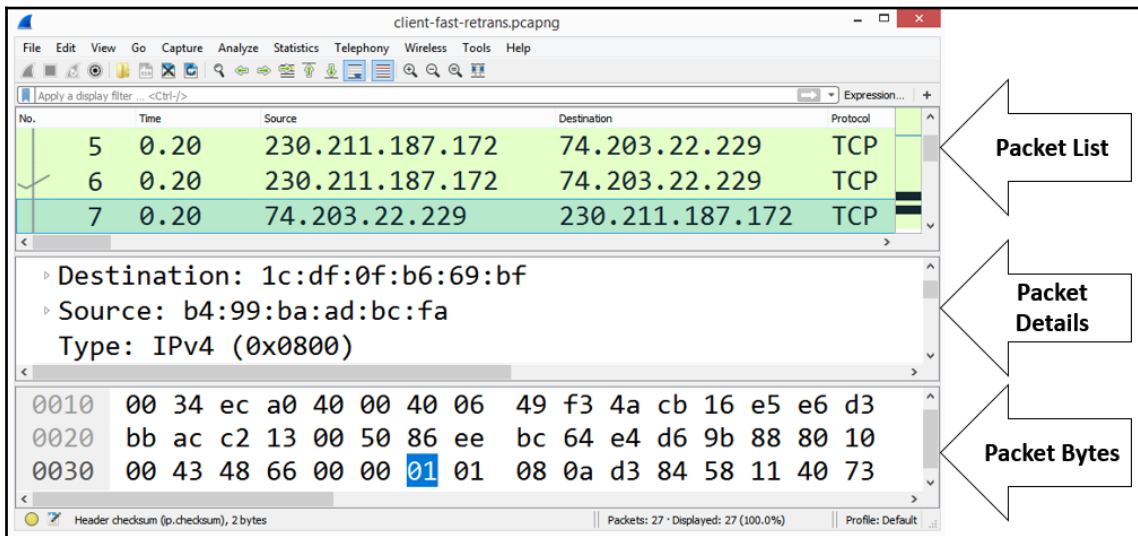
client-fast-retrans.pcapng

File Edit View Go Capture Analyze Statistics Telephony Wireless Tools Help

Apply a display filter ... <Ctrl-/>

Expression...

+

| No. | Time | Source | Destination | Protocol |
|---|---|---|---|---|
| 5 | 0.20 | 230.211.187.172 | 74.203.22.229 | TCP |
| 6 | 0.20 | 230.211.187.172 | 74.203.22.229 | TCP |
| 7 | 0.20 | 74.203.22.229 | 230.211.187.172 | TCP |

Packet List

Destination: 1c:df:0f:b6:69:bf
Source: b4:99:ba:ad:bc:fa
Type: IPv4 (0x0800)

Packet Details

0010 00 34 ec a0 40 00 40 06 49 f3 4a cb 16 e5 e6 d3
0020 bb ac c2 13 00 50 86 ee bc 64 e4 d6 9b 88 80 10
0030 00 43 48 66 00 00 01 01 08 0a d3 84 58 11 40 73

Packet Bytes

Header checksum (ip.checksum), 2 bytes

Packets: 27 · Displayed: 27 (100.0%)

Profile: Default